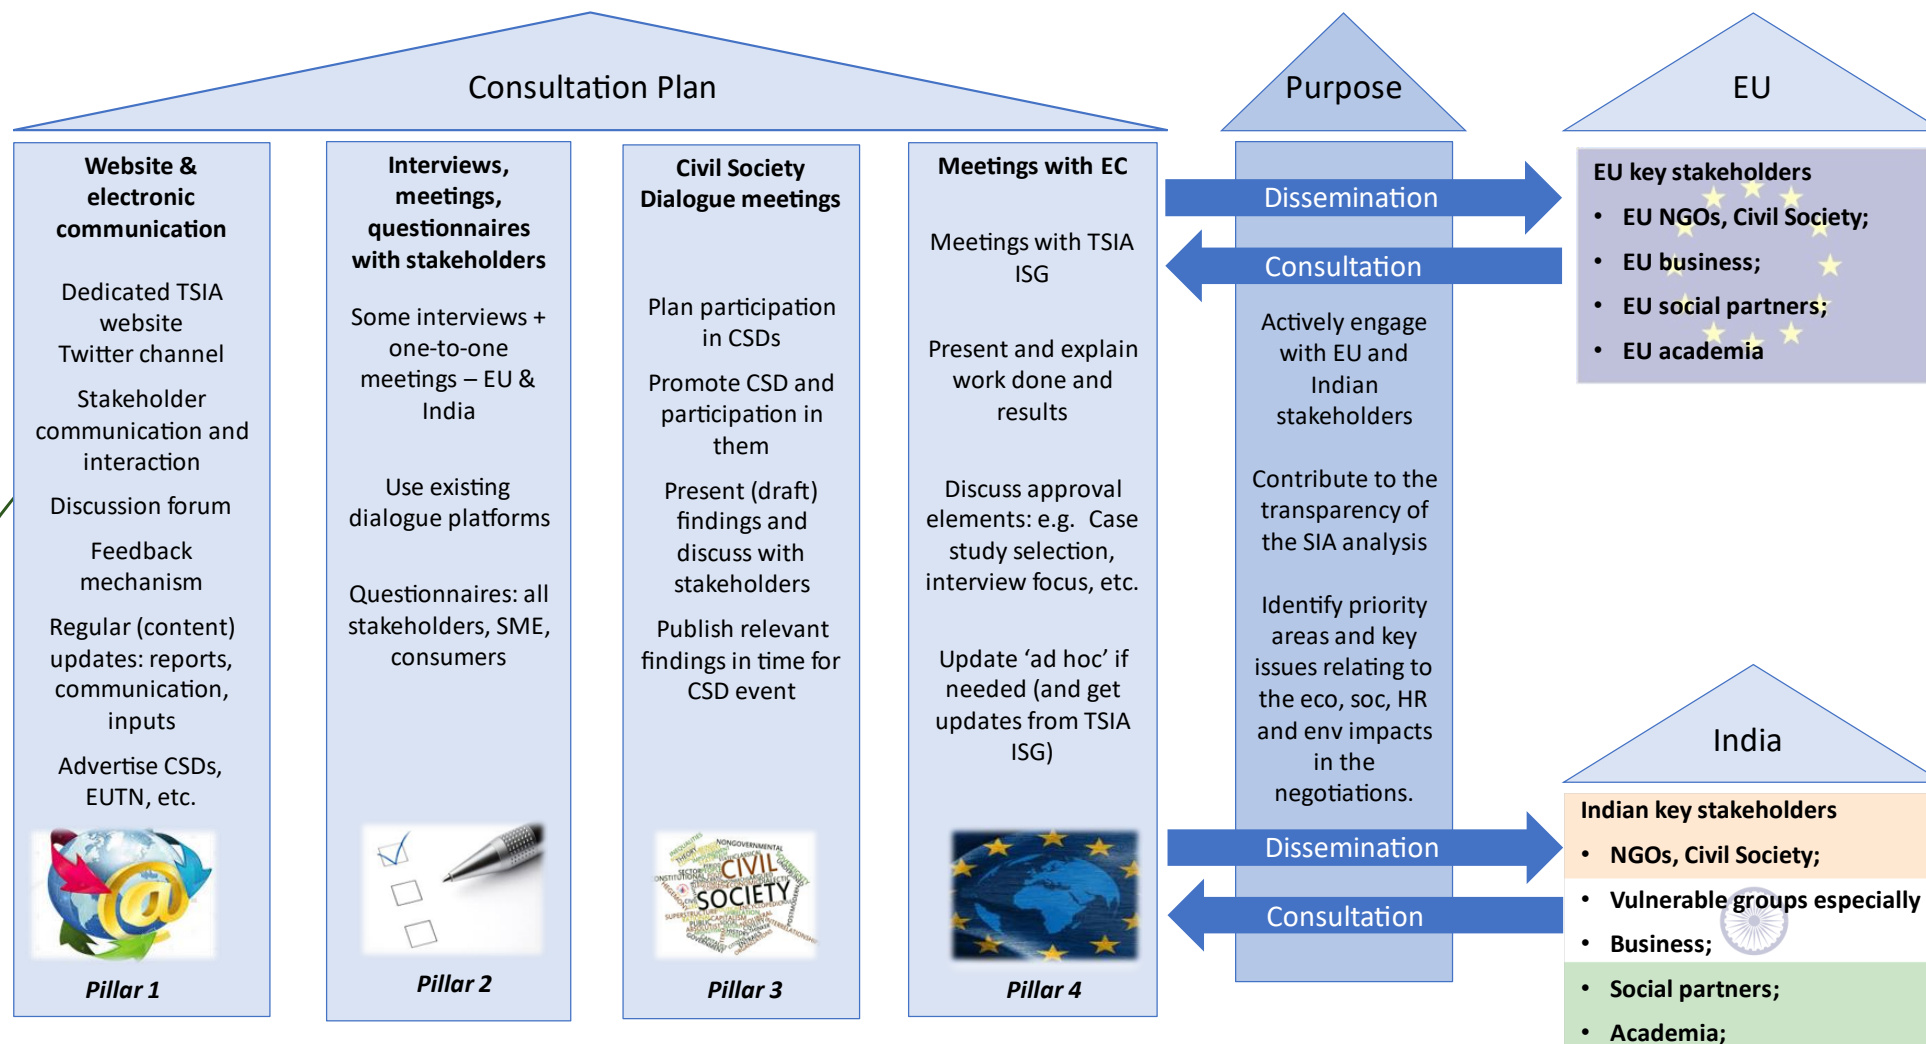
Consultation Plan

Purpose

EU

**Website & electronic communication**

Dedicated TSIA website
Twitter channel

Stakeholder communication and interaction

Discussion forum

Feedback mechanism

Regular (content) updates: reports, communication, inputs

Advertise CSDs, EUTN, etc.

*Pillar 1*

**Interviews, meetings, questionnaires with stakeholders**

Some interviews + one-to-one meetings – EU & India

Use existing dialogue platforms

Questionnaires: all stakeholders, SME, consumers

*Pillar 2*

**Civil Society Dialogue meetings**

Plan participation in CSDs

Promote CSD and participation in them

Present (draft) findings and discuss with stakeholders

Publish relevant findings in time for CSD event

CIVIL SOCIETY

*Pillar 3*

**Meetings with EC**

Meetings with TSIA ISG

Present and explain work done and results

Discuss approval elements: e.g. Case study selection, interview focus, etc.

Update 'ad hoc' if needed (and get updates from TSIA ISG)

*Pillar 4*

Dissemination

Consultation

Actively engage with EU and Indian stakeholders

Contribute to the transparency of the SIA analysis

Identify priority areas and key issues relating to the eco, soc, HR and env impacts in the negotiations.

Dissemination

Consultation

**EU key stakeholders**
- **EU NGOs, Civil Society;**
- **EU business;**
- **EU social partners;**
- **EU academia**

India

**Indian key stakeholders**
- **NGOs, Civil Society;**
- **Vulnerable groups especially**
- **Business;**
- **Social partners;**
- **Academia;**